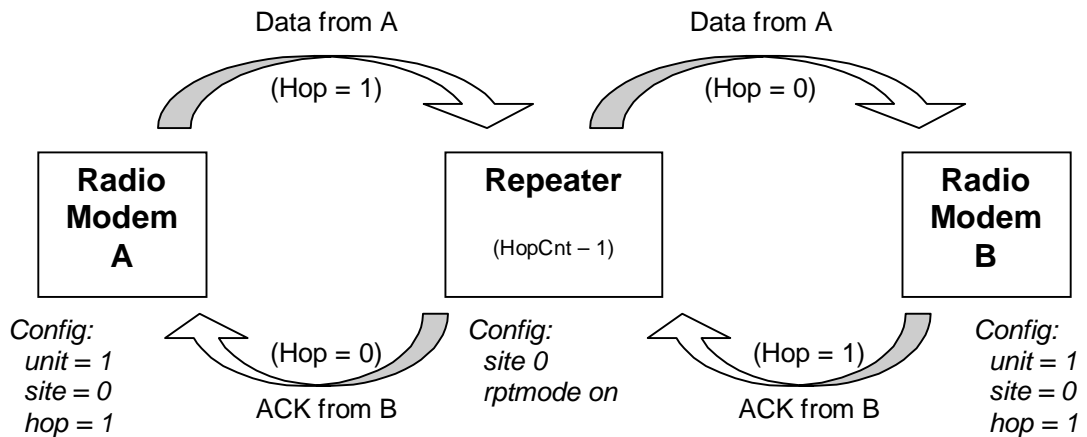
Data from A

(Hop = 1)

Data from A

(Hop = 0)

Radio Modem A

Repeater

(HopCnt – 1)

Radio Modem B

Config:
unit = 1
site = 0
hop = 1

(Hop = 0)

ACK from B

Config:
site 0
rptmode on

(Hop = 1)

ACK from B

Config:
unit = 1
site = 0
hop = 1